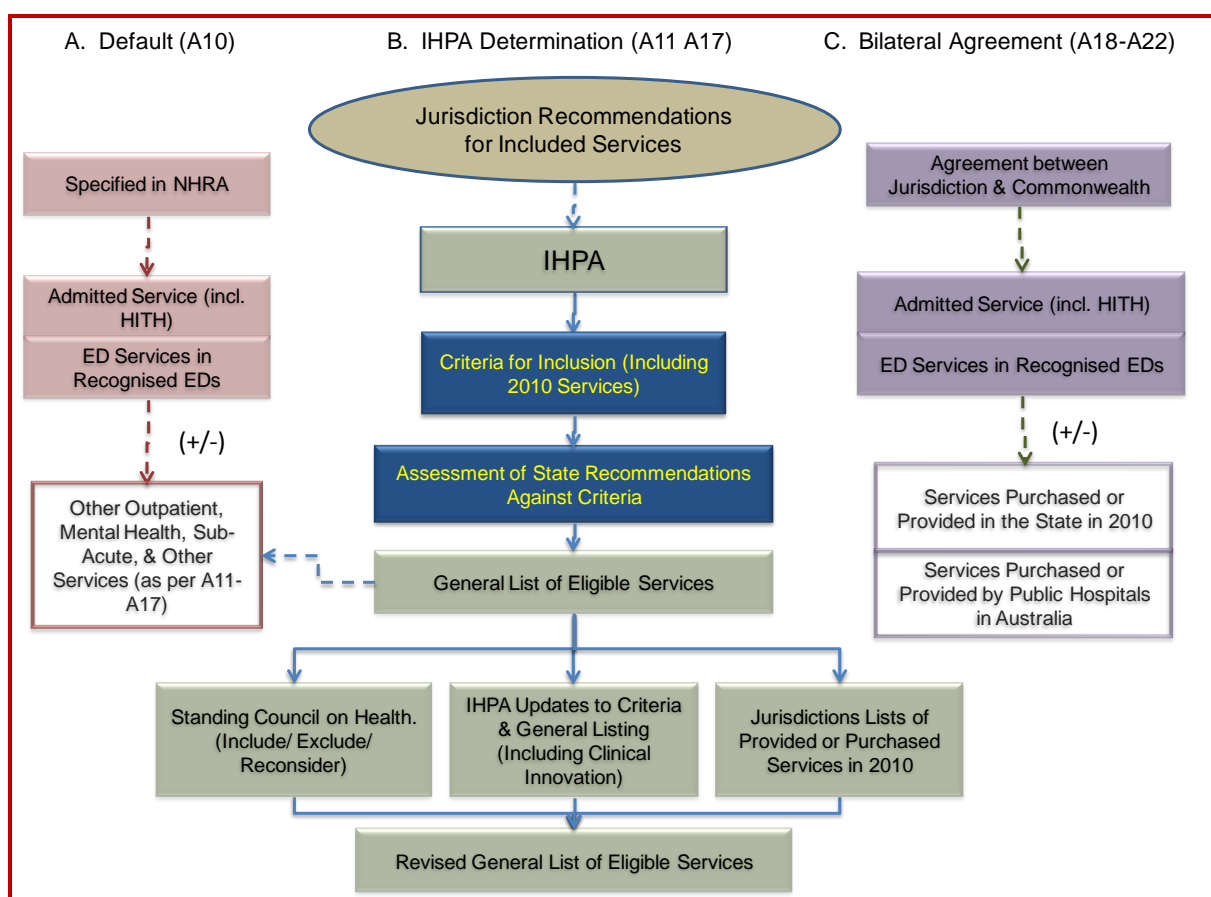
A. Default (A10)

B. IHPA Determination (A11 A17)

C. Bilateral Agreement (A18-A22)

Specified in NHRA

Admitted Service (incl. HITH)

ED Services in Recognised EDs

(+/-)

Other Outpatient, Mental Health, Sub-Acute, & Other Services (as per A11-A17)

Jurisdiction Recommendations for Included Services

IHPA

Criteria for Inclusion (Including 2010 Services)

Assessment of State Recommendations Against Criteria

General List of Eligible Services

Standing Council on Health. (Include/ Exclude/ Reconsider)

IHPA Updates to Criteria & General Listing (Including Clinical Innovation)

Jurisdictions Lists of Provided or Purchased Services in 2010

Revised General List of Eligible Services

Agreement between Jurisdiction & Commonwealth

Admitted Service (incl. HITH)

ED Services in Recognised EDs

(+/-)

Services Purchased or Provided in the State in 2010

Services Purchased or Provided by Public Hospitals in Australia